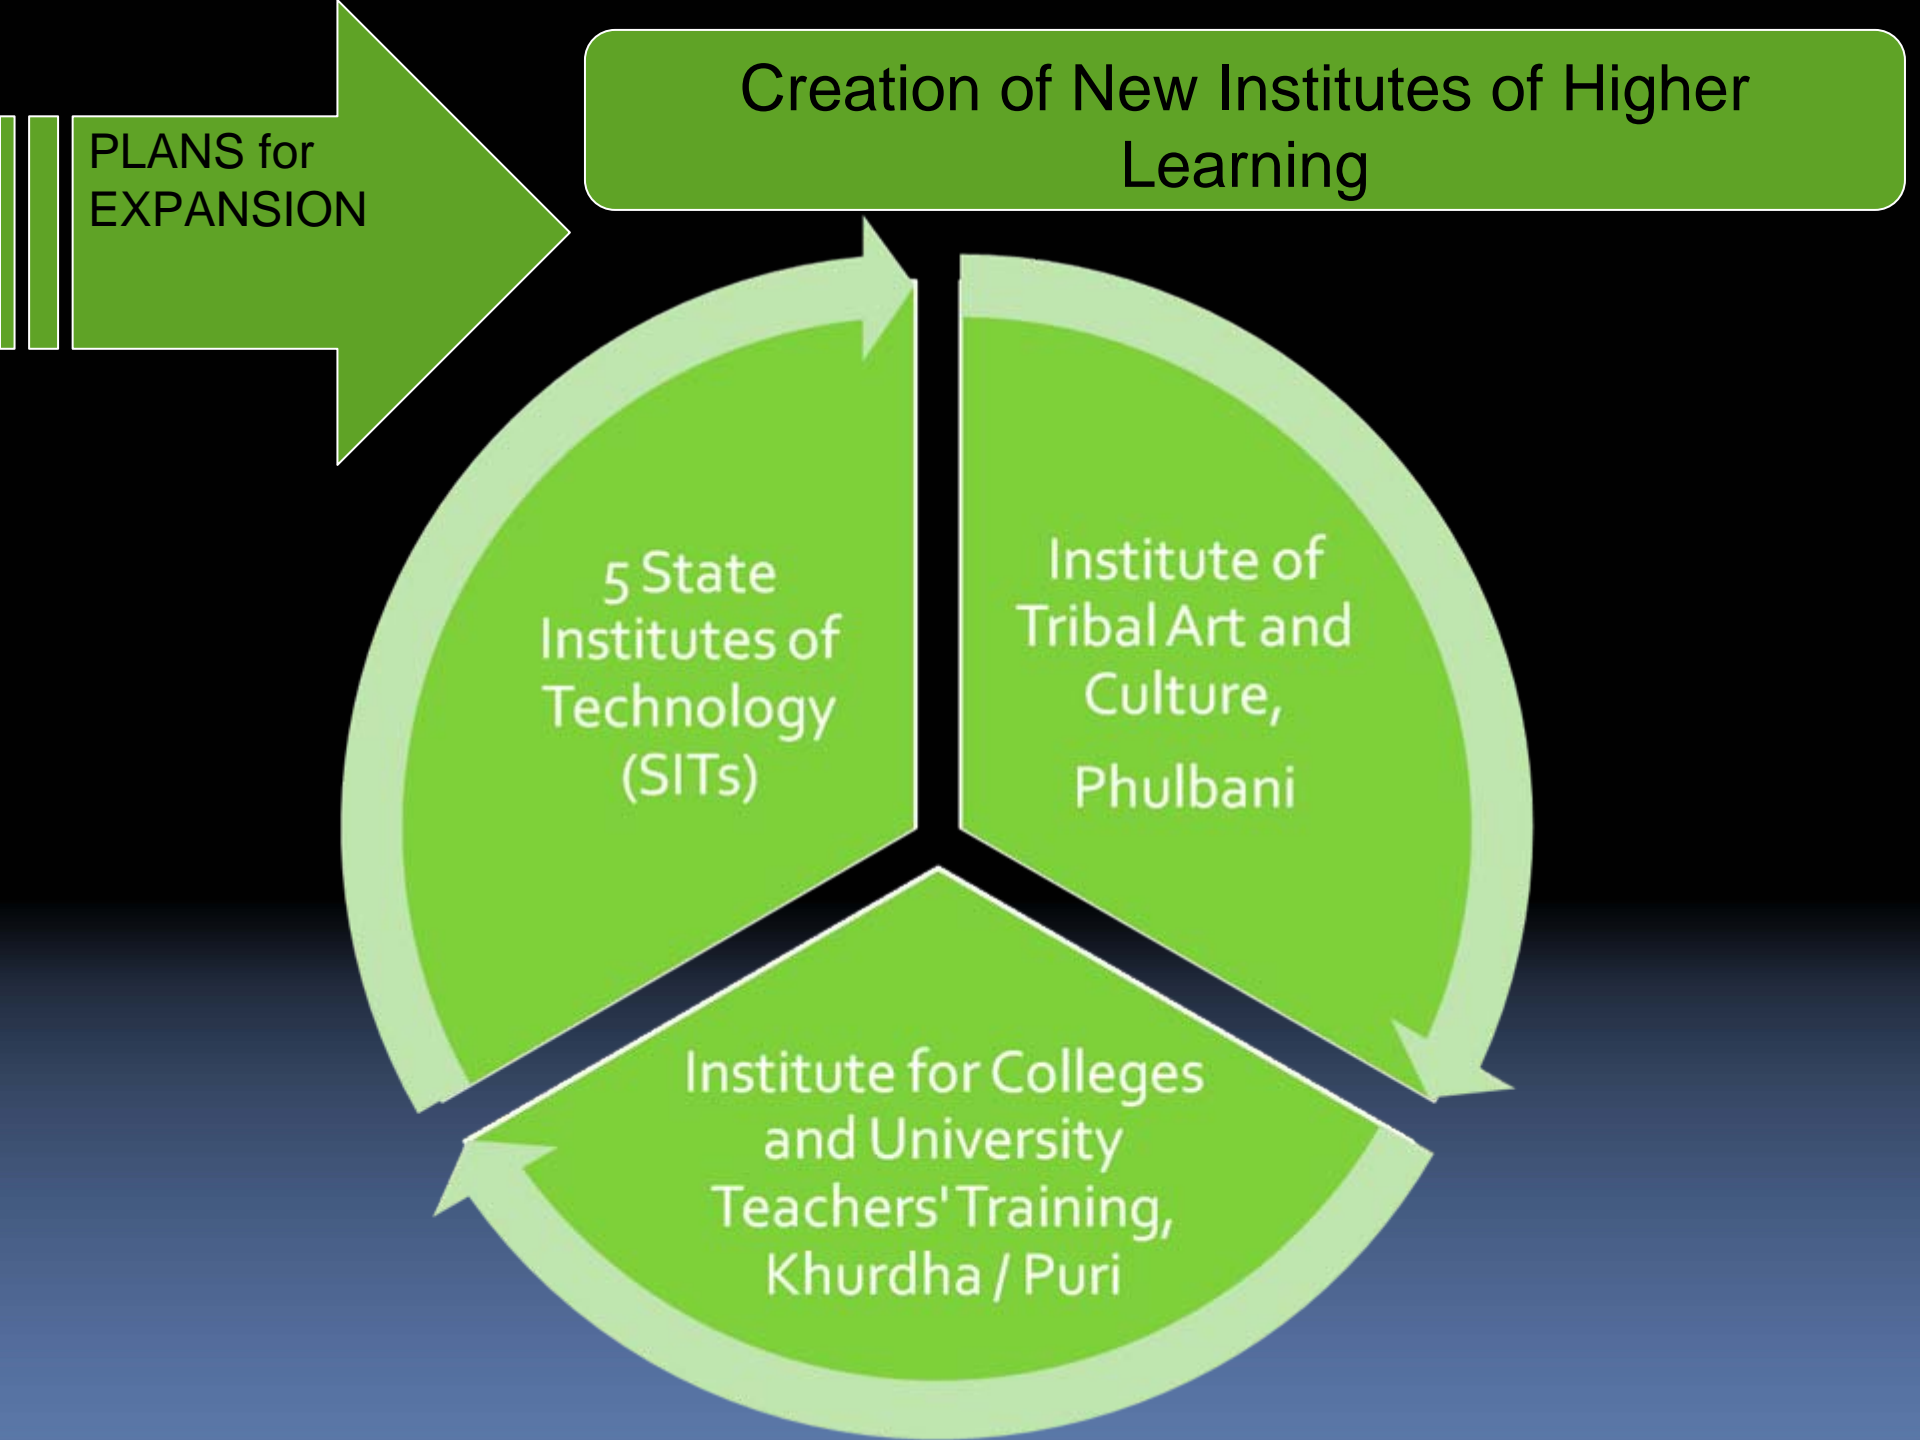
PLANS for EXPANSION

Creation of New Institutes of Higher Learning

5 State Institutes of Technology (SITs)

Institute of Tribal Art and Culture,

Phulbani

Institute for Colleges and University Teachers' Training, Khurdha / Puri